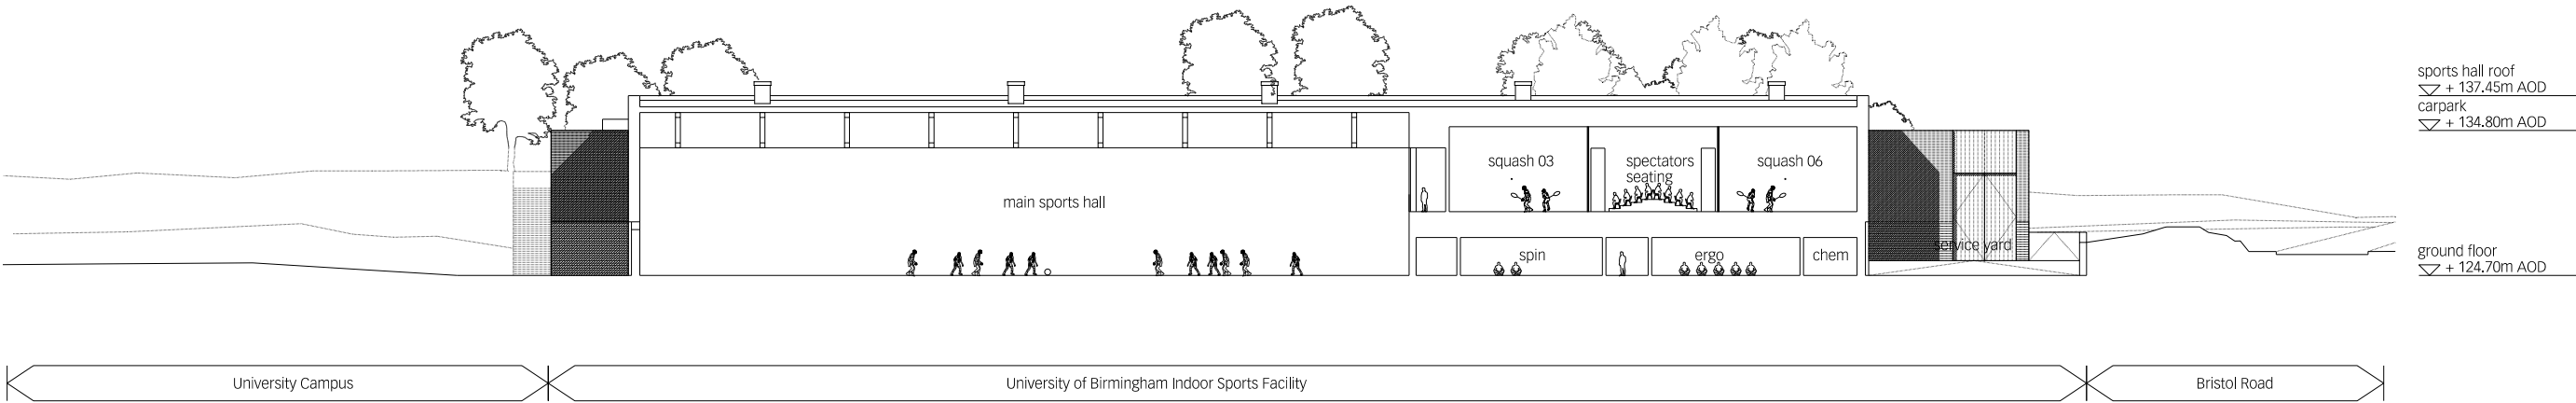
sports hall roof
+ 137.45m AOD
carpark
+ 134.80m AOD

squash 03

spectators seating

squash 06

main sports hall

spin

ergo

chem

service yard

ground floor
+ 124.70m AOD

University Campus

University of Birmingham Indoor Sports Facility

Bristol Road